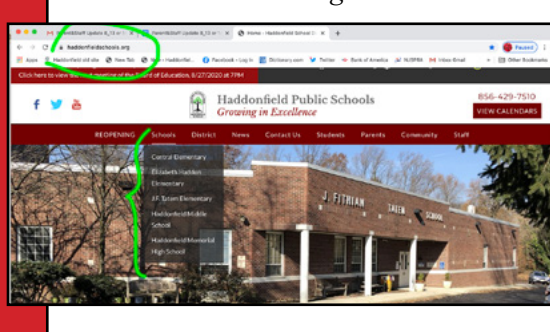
haddonfieldschools.org

Click here to view the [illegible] meeting of the Board of Education, 8/27/2020 at 7PM

Haddonfield Public Schools
Growing in Excellence

856-429-7510
VIEW CALENDARS

REOPENING Schools District News Contact Us Students Parents Community Staff

Central Elementary
Elizabeth Haddon Elementary
J.F. Tatem Elementary
Haddonfield Middle School
Haddonfield Memorial High School

J. FITHIAN TATEM SCHOOL